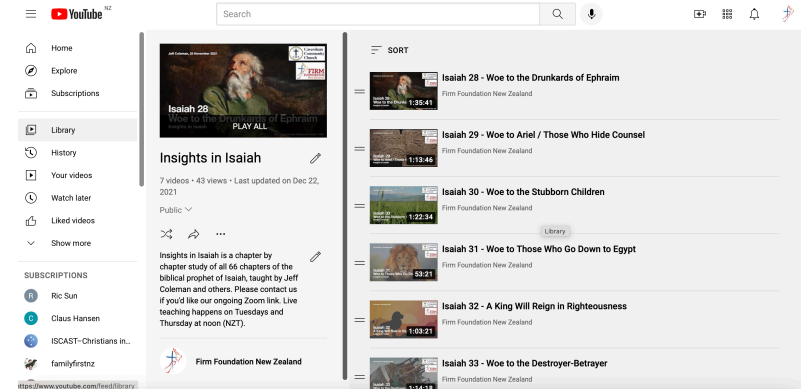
YouTube NZ

Search

Home
Explore
Subscriptions
Library
History
Your videos
Watch later
Liked videos
Show more

SUBSCRIPTIONS
Ric Sun
Claus Hansen
ISCAST–Christians in...
familyfirstnz

Jeff Coleman, 23 November 2021
Cavershan Community Church
FIRM FOUNDATION
Isaiah 28
Woe to the Drunkards of Ephraim
Insights in Isaiah
PLAY ALL

Insights in Isaiah

7 videos • 43 views • Last updated on Dec 22, 2021

Public

Insights in Isaiah is a chapter by chapter study of all 66 chapters of the biblical prophet of Isaiah, taught by Jeff Coleman and others. Please contact us if you'd like our ongoing Zoom link. Live teaching happens on Tuesdays and Thursday at noon (NZT).

Firm Foundation New Zealand

SORT

1:35:41
Isaiah 28 - Woe to the Drunkards of Ephraim
Firm Foundation New Zealand

1:13:46
Isaiah 29 - Woe to Ariel / Those Who Hide Counsel
Firm Foundation New Zealand

1:22:34
Isaiah 30 - Woe to the Stubborn Children
Firm Foundation New Zealand

Library

53:21
Isaiah 31 - Woe to Those Who Go Down to Egypt
Firm Foundation New Zealand

1:03:21
Isaiah 32 - A King Will Reign in Righteousness
Firm Foundation New Zealand

Isaiah 33 - Woe to the Destroyer-Betrayer

https://www.youtube.com/feed/library